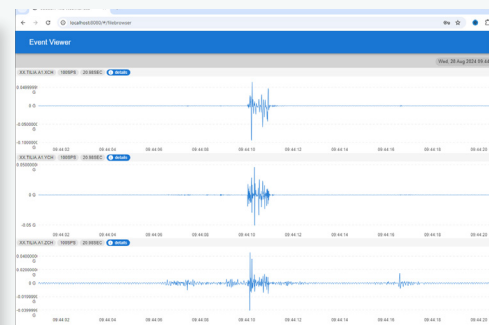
localhost:8080/#/livebrowser

Event Viewer

Wed, 28 Aug 2024 09:4

XX.TSJA.A1.XCH 100SPS 20.985SEC details

0.0400000 G

0 G

-0.0500000 G

-0.1000000 G

09:44:02 09:44:04 09:44:06 09:44:08 09:44:10 09:44:12 09:44:14 09:44:16 09:44:18 09:44:20

XX.TSJA.A1.YCH 100SPS 20.985SEC details

0.0500000 G

0 G

-0.05 G

09:44:02 09:44:04 09:44:06 09:44:08 09:44:10 09:44:12 09:44:14 09:44:16 09:44:18 09:44:20

XX.TSJA.A1.ZCH 100SPS 20.985SEC details

0.0400000 G

0 G

-0.0100000 G

-0.0200000 G

09:44:02 09:44:04 09:44:06 09:44:08 09:44:10 09:44:12 09:44:14 09:44:16 09:44:18 09:44:20